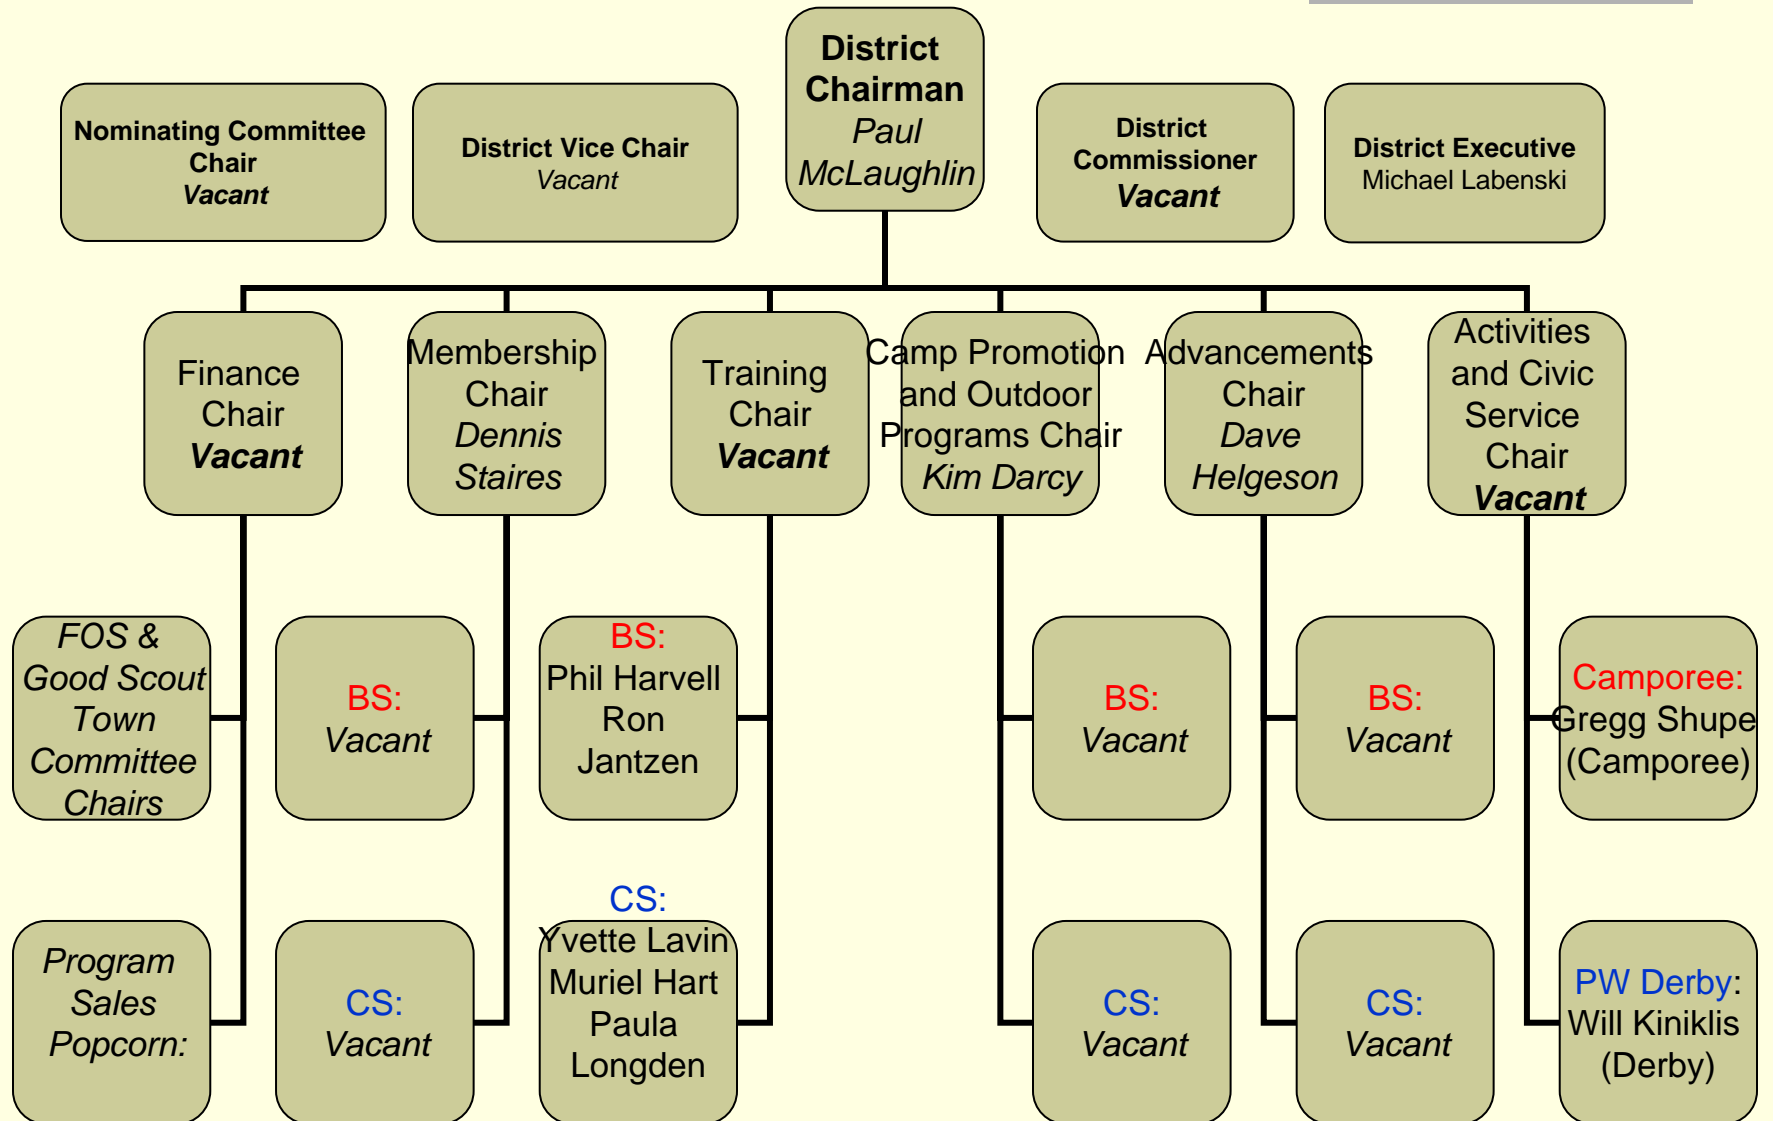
Nominating Committee Chair
Vacant

District Vice Chair
Vacant

District Chairman
Paul McLaughlin

District Commissioner
Vacant

District Executive
Michael Labenski

Finance Chair
Vacant

Membership Chair
Dennis Staires

Training Chair
Vacant

Camp Promotion and Outdoor Programs Chair
Kim Darcy

Advancements Chair
Dave Helgeson

Activities and Civic Service Chair
Vacant

FOS & Good Scout Town Committee Chairs

BS:
Vacant

BS:
Phil Harvell
Ron Jantzen

BS:
Vacant

BS:
Vacant

Camporee:
Gregg Shupe (Camporee)

Program Sales Popcorn:

CS:
Vacant

CS:
Yvette Lavin
Muriel Hart
Paula Longden

CS:
Vacant

CS:
Vacant

PW Derby:
Will Kiniklis (Derby)